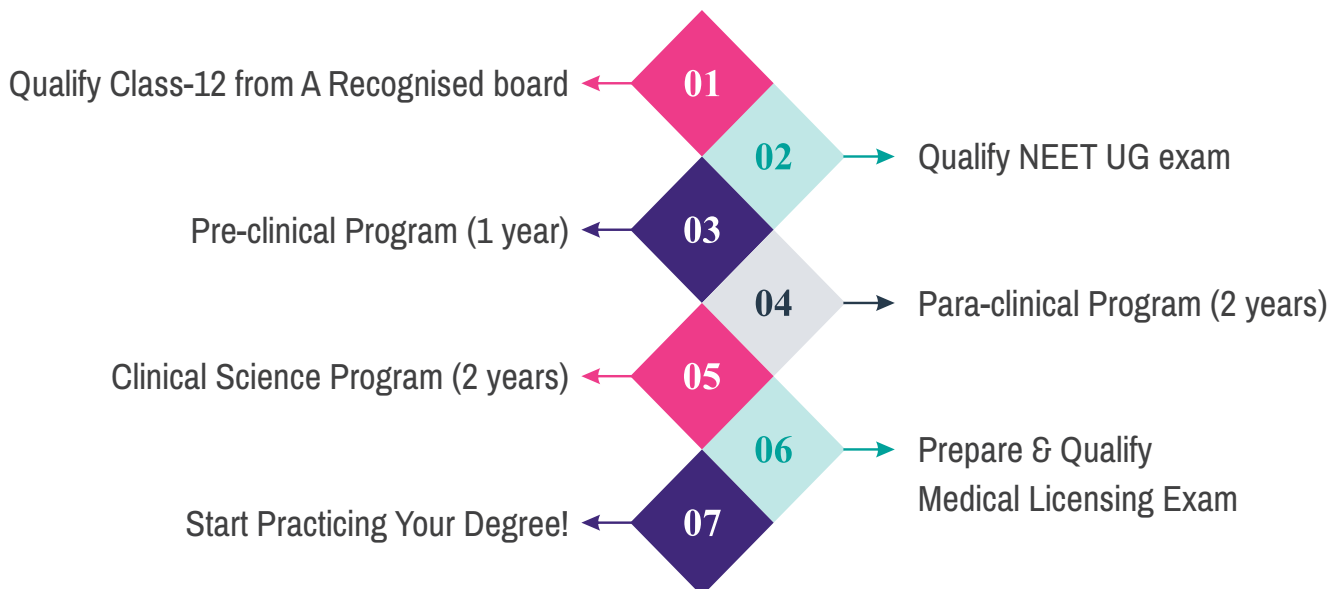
01
Qualify Class-12 from A Recognised board

02
Qualify NEET UG exam

03
Pre-clinical Program (1 year)

04
Para-clinical Program (2 years)

05
Clinical Science Program (2 years)

06
Prepare & Qualify Medical Licensing Exam

07
Start Practicing Your Degree!